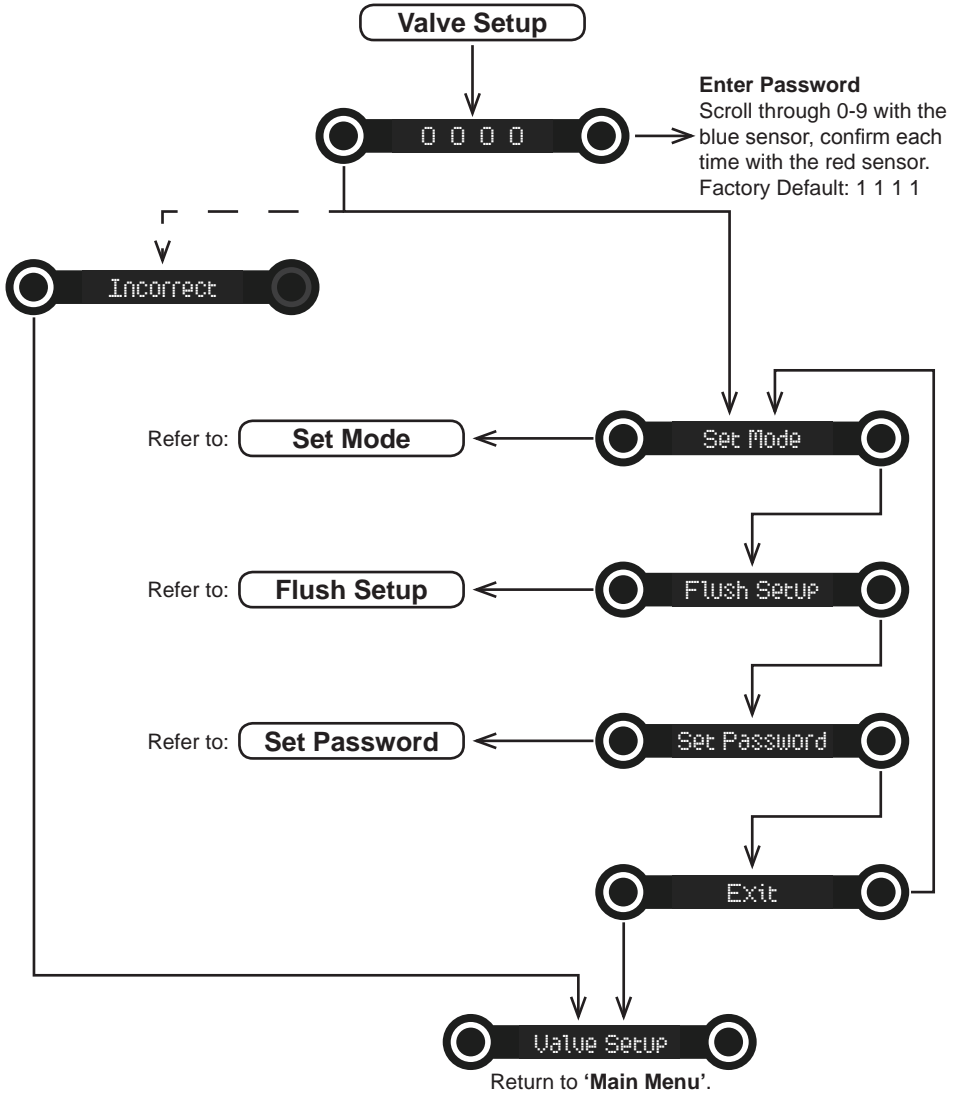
Valve Setup

0 0 0 0

**Enter Password**
Scroll through 0-9 with the blue sensor, confirm each time with the red sensor.
Factory Default: 1 1 1 1

Incorrect

Refer to: Set Mode

Set Mode

Refer to: Flush Setup

Flush Setup

Refer to: Set Password

Set Password

Exit

Valve Setup

Return to **'Main Menu'**.